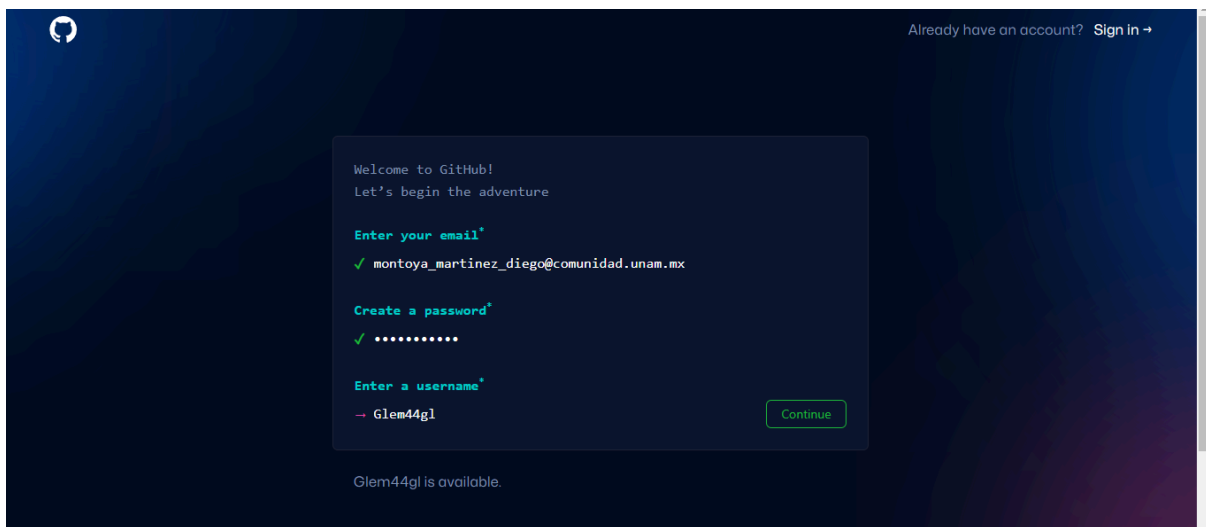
Already have an account? Sign in →

Welcome to GitHub!
Let's begin the adventure

Enter your email*
✓ montoya_martinez_diego@comunidad.unam.mx

Create a password*
✓ •••••••••••

Enter a username*
→ Glem44gl

Continue

Glem44gl is available.